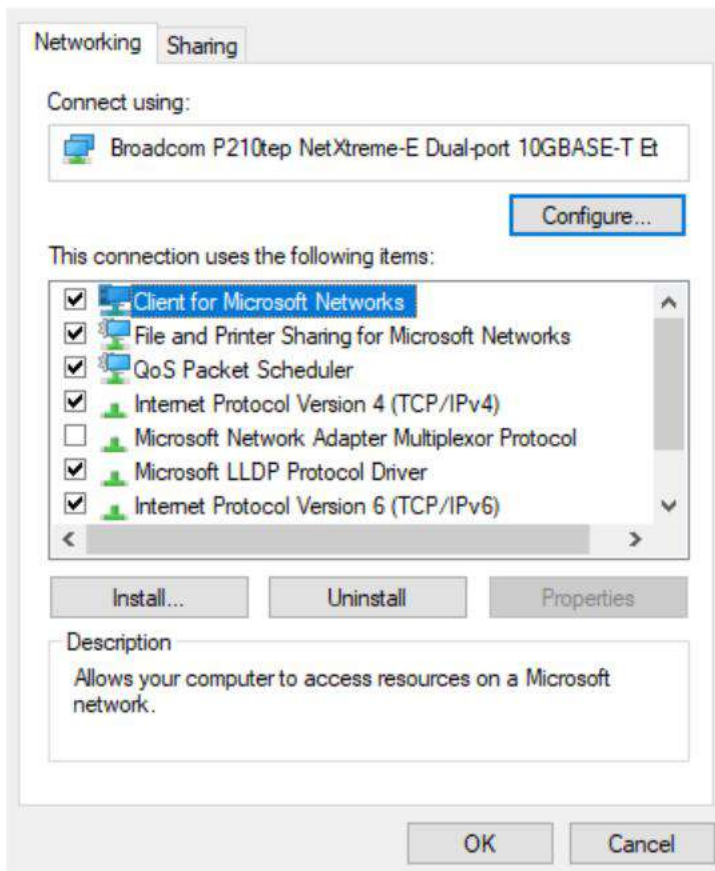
Networking Sharing

Connect using:

Broadcom P210tep NetXtreme-E Dual-port 10GBASE-T Et

Configure...

This connection uses the following items:

☑ Client for Microsoft Networks
☑ File and Printer Sharing for Microsoft Networks
☑ QoS Packet Scheduler
☑ Internet Protocol Version 4 (TCP/IPv4)
☐ Microsoft Network Adapter Multiplexor Protocol
☑ Microsoft LLDP Protocol Driver
☑ Internet Protocol Version 6 (TCP/IPv6)

Install... Uninstall Properties

Description

Allows your computer to access resources on a Microsoft network.

OK Cancel